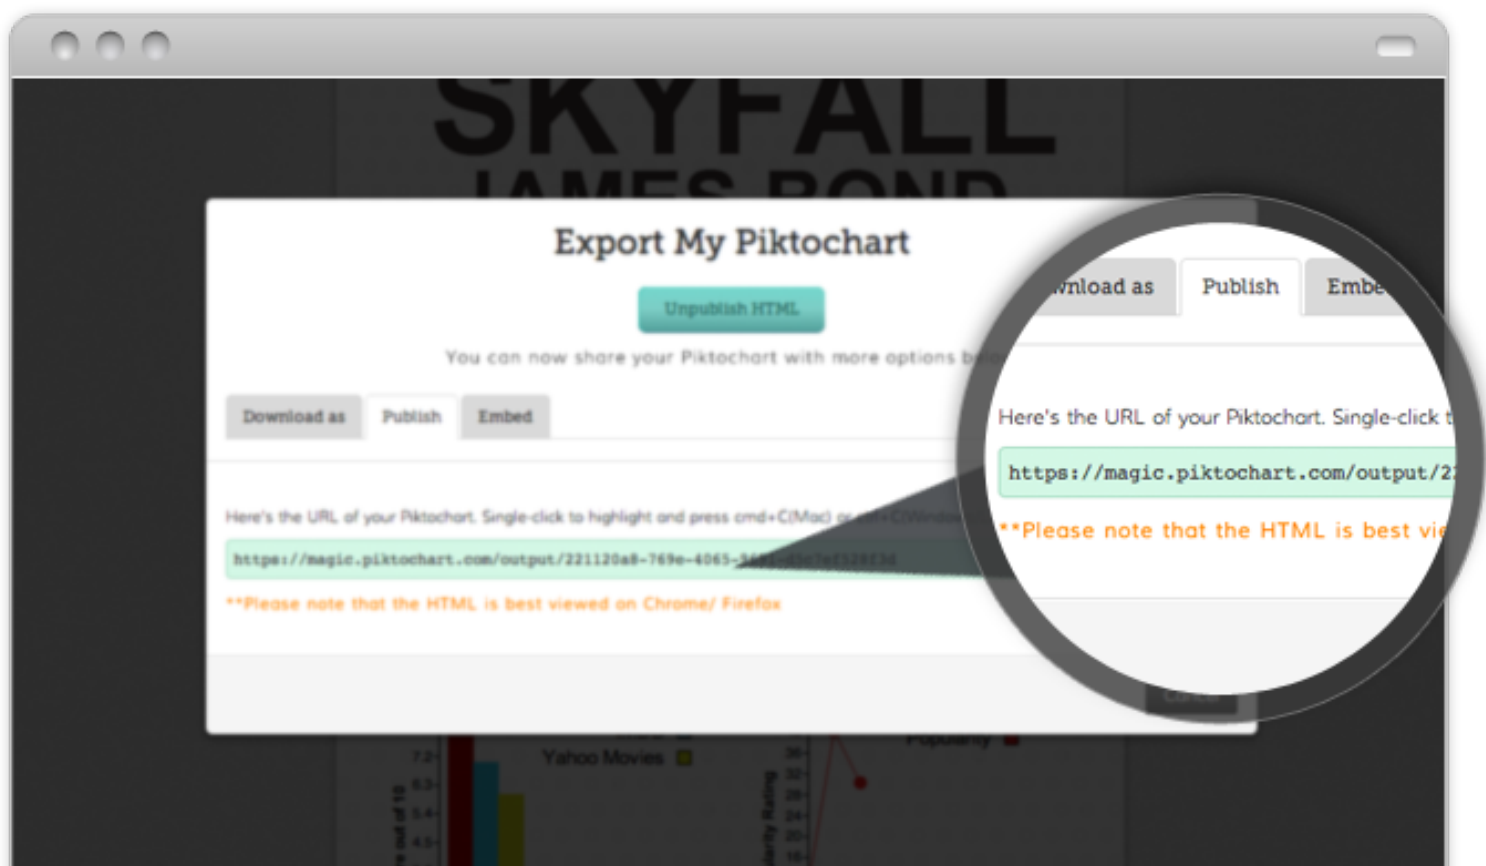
SKYFALL

JAMES BOND

Export My Piktochart

Unpublish HTML

You can now share your Piktochart with more options b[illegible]

Download as

Publish

Embed

Here's the URL of your Piktochart. Single-click to highlight and press cmd+C(Mac) or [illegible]

https://magic.piktochart.com/output/221120a8-769e-4065-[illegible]

**Please note that the HTML is best viewed on Chrome/ Firefox

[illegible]nload as

Publish

Embe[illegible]

Here's the URL of your Piktochart. Single-click t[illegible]

https://magic.piktochart.com/output/2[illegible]

**Please note that the HTML is best vi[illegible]

Yahoo Movies

Popularity